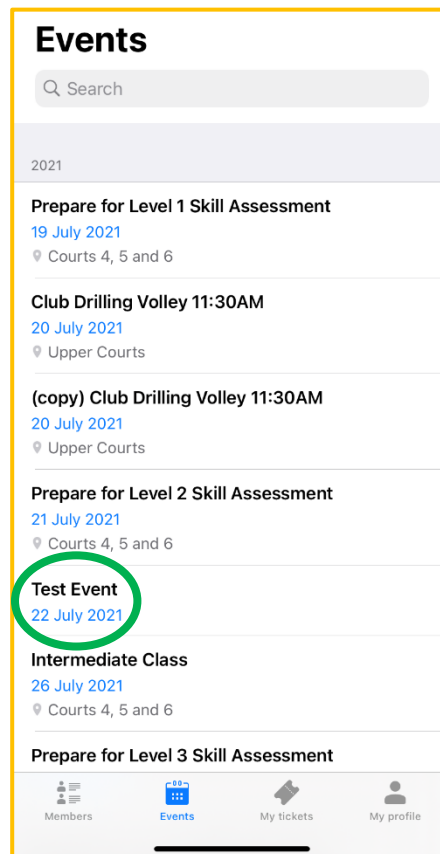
Events

Search

2021

Prepare for Level 1 Skill Assessment
19 July 2021
Courts 4, 5 and 6

Club Drilling Volley 11:30AM
20 July 2021
Upper Courts

(copy) Club Drilling Volley 11:30AM
20 July 2021
Upper Courts

Prepare for Level 2 Skill Assessment
21 July 2021
Courts 4, 5 and 6

Test Event
22 July 2021

Intermediate Class
26 July 2021
Courts 4, 5 and 6

Prepare for Level 3 Skill Assessment

Members Events My tickets My profile